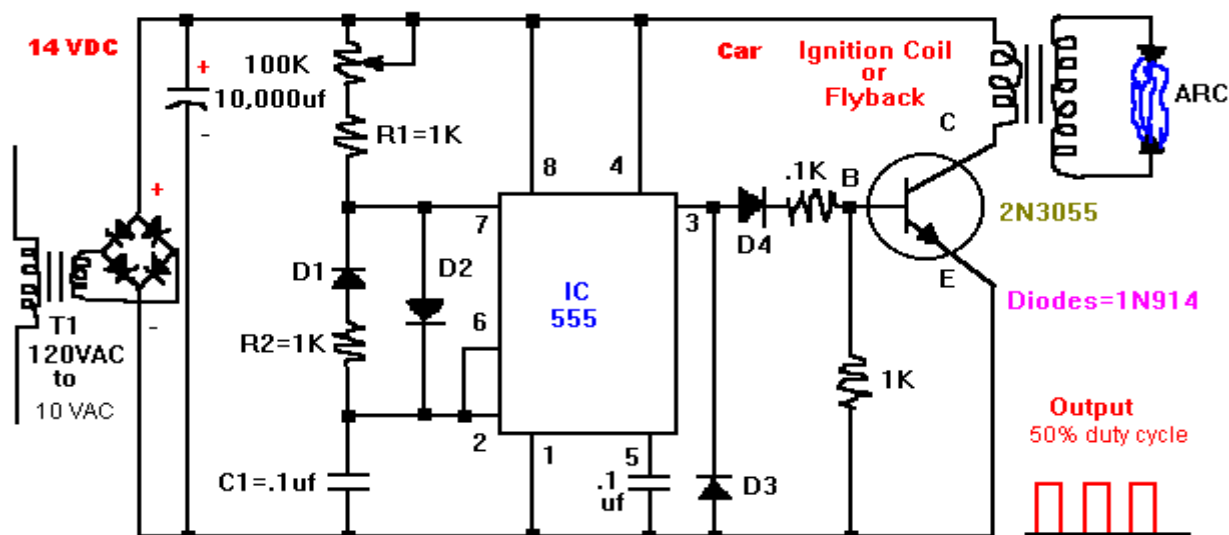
14 VDC

+
10,000uf
-

100K

R1=1K

Car

Ignition Coil
or
Flyback

ARC

C

8

4

.1K

B

7

3

D4

2N3055

+

D1

D2

IC
555

E

Diodes=1N914

6

T1
120VAC
to
10 VAC

-

R2=1K

1K

Output
50% duty cycle

2

1

5

C1=.1uf

.1
uf

D3